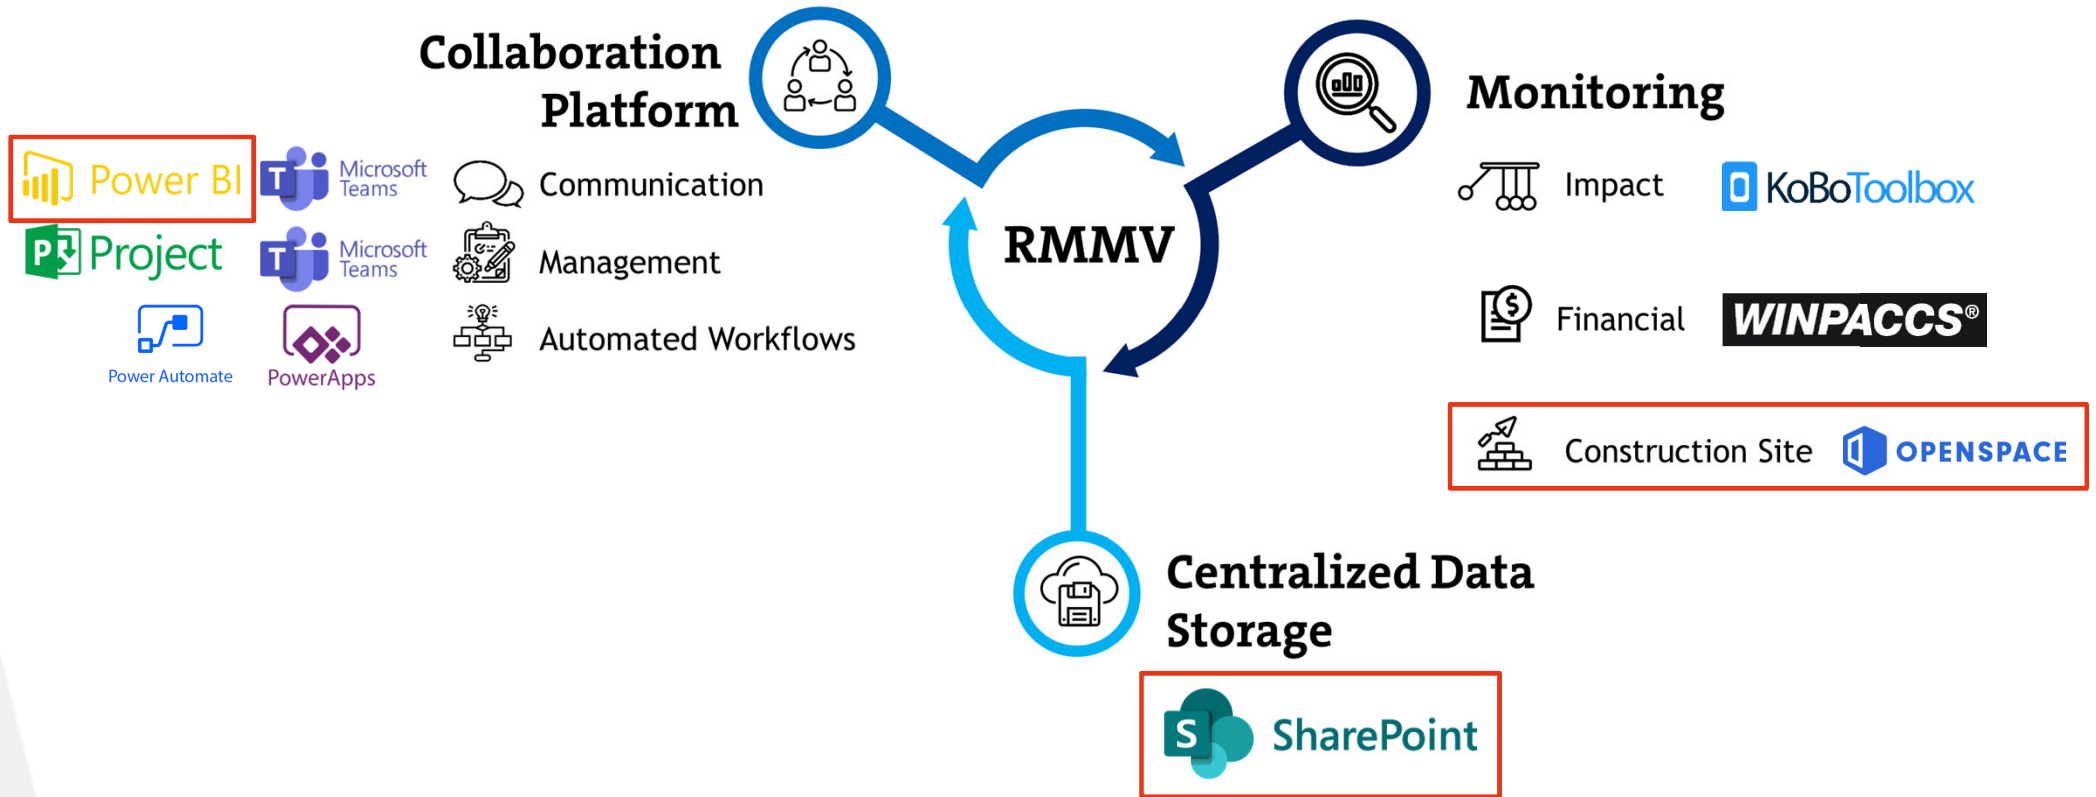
Collaboration Platform

Power BI
Microsoft Teams
Project
Microsoft Teams
Power Automate
PowerApps

Communication
Management
Automated Workflows

RMMV

Monitoring

Impact
KoBoToolbox
Financial
WINPACCS®
Construction Site
OPENSPACE

Centralized Data Storage

SharePoint